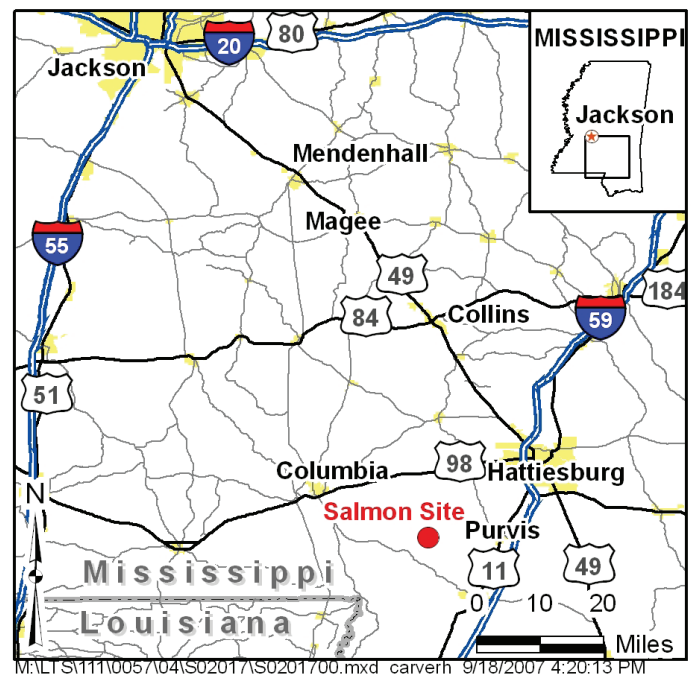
20
80
Jackson
MISSISSIPPI
Jackson
Mendenhall
Magee
55
49
84
Collins
59
184
51
Columbia
98
Hattiesburg
N
Salmon Site
Purvis
Mississippi
11
49
Louisiana
0 10 20
Miles
M:\LTS\111\0057\04\S02017\S0201700.mxd carverh 9/18/2007 4:20:13 PM